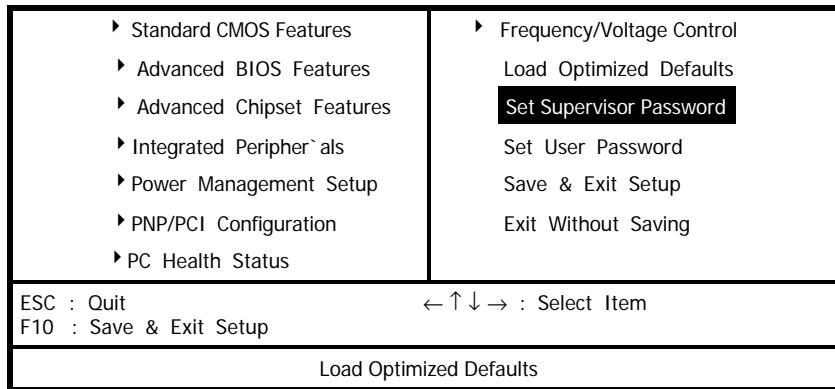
▸ Standard CMOS Features
▸ Advanced BIOS Features
▸ Advanced Chipset Features
▸ Integrated Peripher`als
▸ Power Management Setup
▸ PNP/PCI Configuration
▸ PC Health Status

▸ Frequency/Voltage Control
Load Optimized Defaults
Set Supervisor Password
Set User Password
Save & Exit Setup
Exit Without Saving

ESC : Quit
F10 : Save & Exit Setup
$\leftarrow \uparrow \downarrow \rightarrow$ : Select Item

Load Optimized Defaults